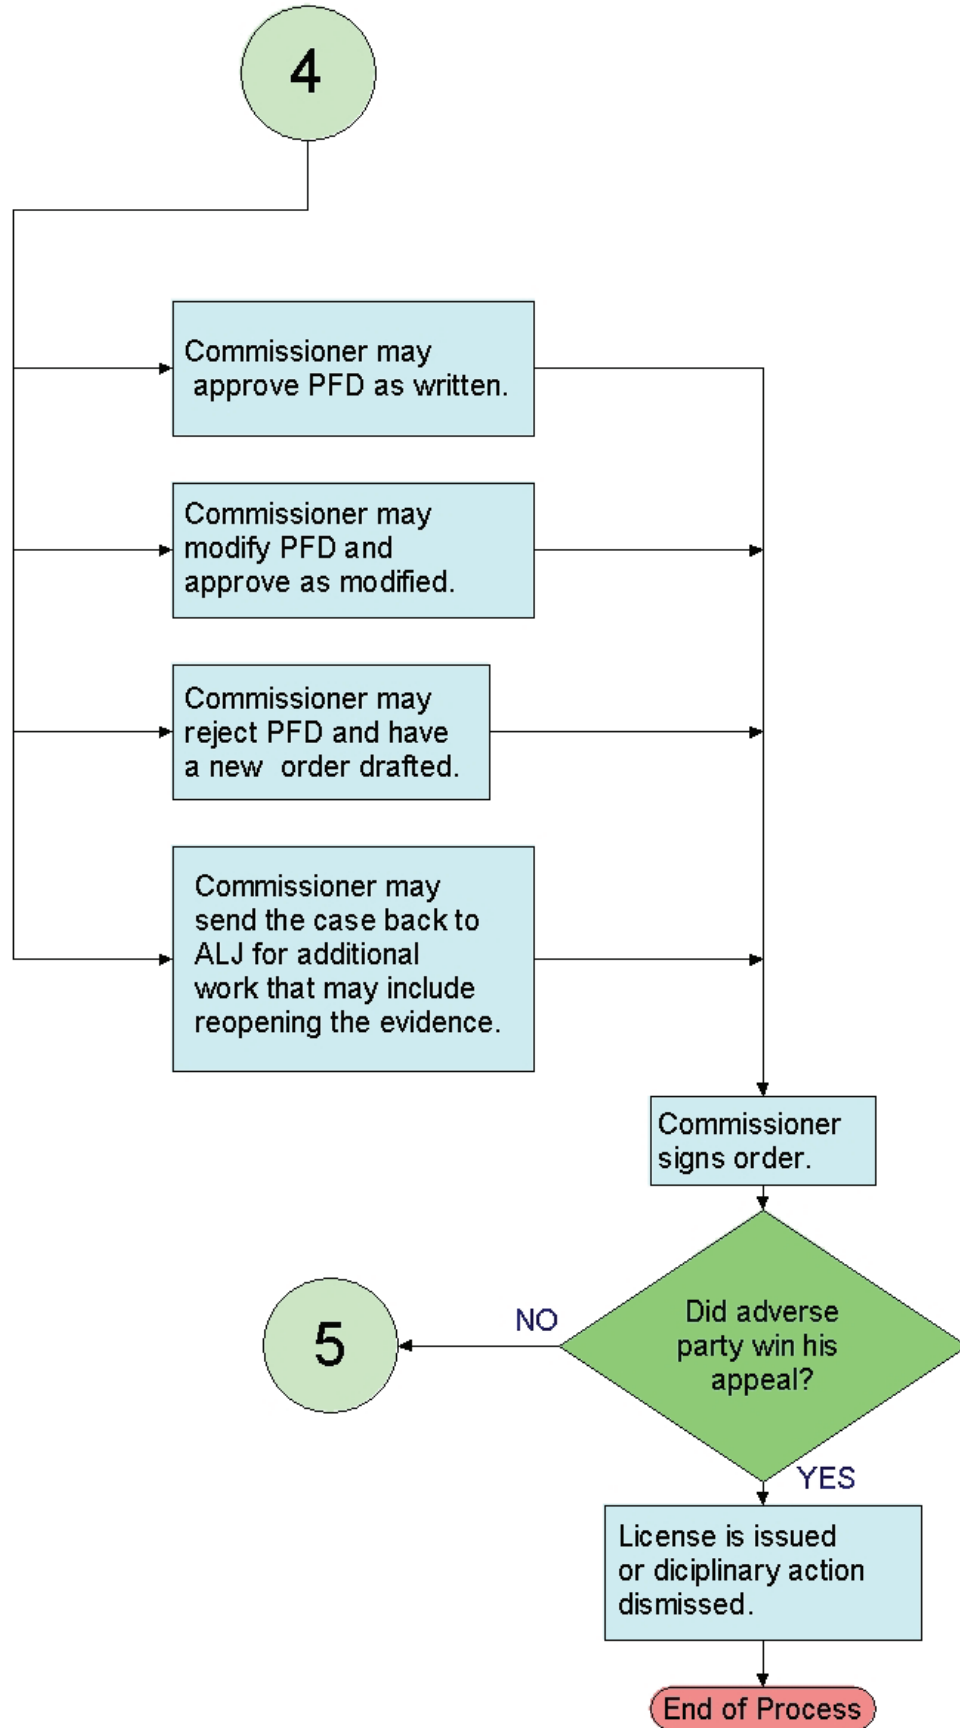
4

Commissioner may approve PFD as written.

Commissioner may modify PFD and approve as modified.

Commissioner may reject PFD and have a new order drafted.

Commissioner may send the case back to ALJ for additional work that may include reopening the evidence.

Commissioner signs order.

Did adverse party win his appeal?

NO

5

YES

License is issued or diciplinary action dismissed.

End of Process